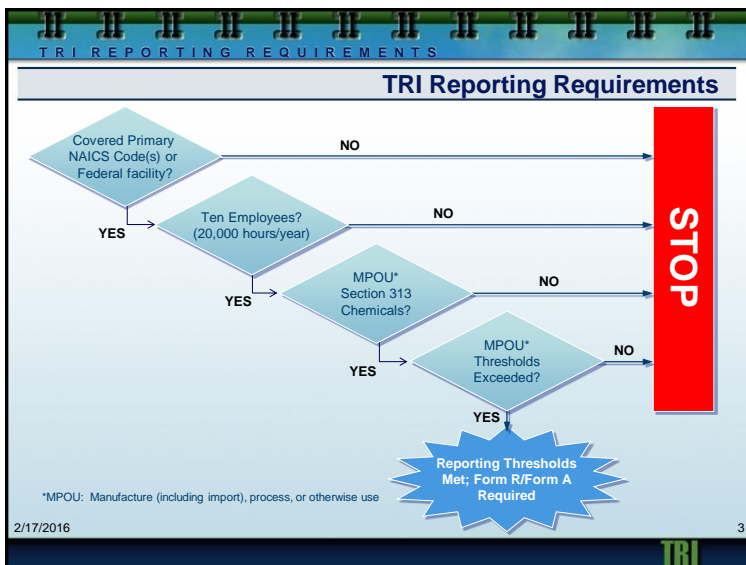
TRI REPORTING REQUIREMENTS

TRI Reporting Requirements

Covered Primary NAICS Code(s) or Federal facility?

NO

YES

Ten Employees? (20,000 hours/year)

NO

YES

MPOU* Section 313 Chemicals?

NO

YES

MPOU* Thresholds Exceeded?

NO

STOP

YES

Reporting Thresholds Met; Form R/Form A Required

*MPOU: Manufacture (including import), process, or otherwise use

2/17/2016

3

TRI